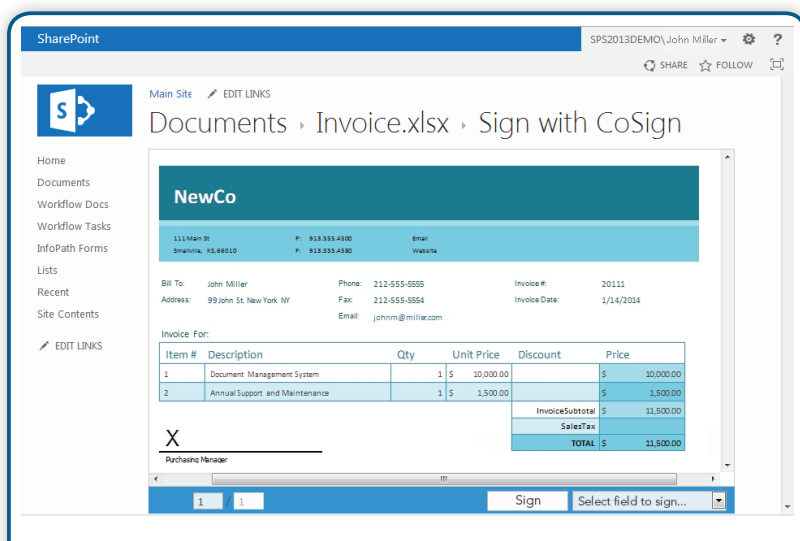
SharePoint

SPS2013DEMO\John Miller ▾ ⚙ ?

SHARE ☆ FOLLOW

Main Site EDIT LINKS

Documents › Invoice.xlsx › Sign with CoSign

Home
Documents
Workflow Docs
Workflow Tasks
InfoPath Forms
Lists
Recent
Site Contents

EDIT LINKS

NewCo

111 Main St
Smallville, KS, 66010

P: 913.555.4500
F: 913.555.4580

Email
Website

Bill To: John Miller
Address: 99 John St. New York NY

Phone: 212-555-5555
Fax: 212-555-5554
Email: johnm@miller.com

Invoice #: 20111
Invoice Date: 1/14/2014

Invoice For:

| Item # | Description | Qty | Unit Price | Discount | Price |
|---|---|---|---|---|---|
| 1 | Document Management System | 1 | \$ 10,000.00 | | \$ 10,000.00 |
| 2 | Annual Support and Maintenance | 1 | \$ 1,500.00 | | \$ 1,500.00 |
| | | | | InvoiceSubtotal | \$ 11,500.00 |
| | | | | SalesTax | |
| | | | | TOTAL | \$ 11,500.00 |

X
Purchasing Manager

1 / 1

Sign

Select field to sign...